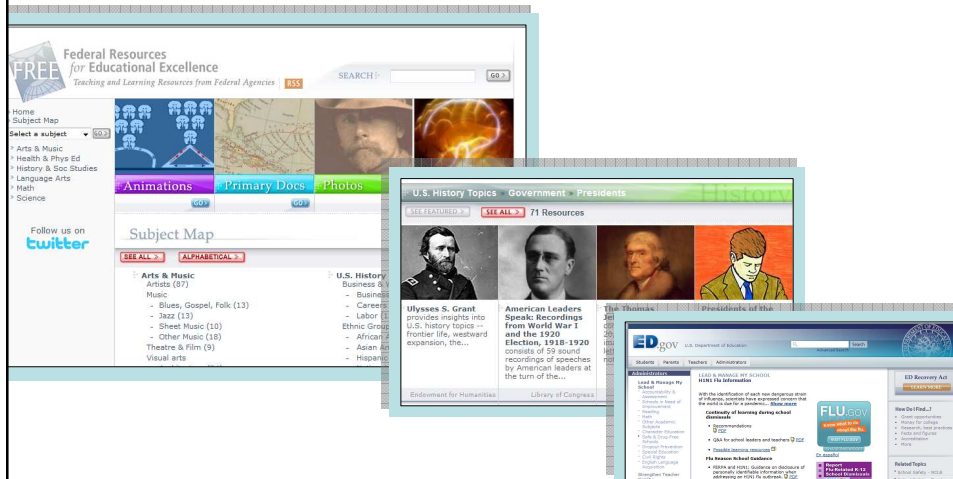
FREE Federal Resources for Educational Excellence
Teaching and Learning Resources from Federal Agencies
RSS
SEARCH
GO

Home
Subject Map
Select a subject GO
Arts & Music
Health & Phys Ed
History & Soc Studies
Language Arts
Math
Science

Follow us on twitter

Animations GO
Primary Docs GO
Photos

Subject Map
SEE ALL
ALPHABETICAL

Arts & Music
Artists (87)
Music
- Blues, Gospel, Folk (13)
- Jazz (13)
- Sheet Music (10)
- Other Music (18)
Theatre & Film (9)
Visual arts

U.S. History
Business & W
- Business
- Careers
- Labor (
Ethnic Group
- African
- Asian Am
- Hispanic

U.S. History Topics Government Presidents
History
SEE FEATURED
SEE ALL
71 Resources

Ulysses S. Grant
provides insights into U.S. history topics -- frontier life, westward expansion, the...
Endowment for Humanities

American Leaders Speak: Recordings from World War I and the 1920 Election, 1918-1920
consists of 59 sound recordings of speeches by American leaders at the turn of the...
Library of Congress

The Thomas Jef

Presidents of the

ED.gov
U.S. Department of Education
Search
Advanced Search
Students Parents Teachers Administrators

Administrators
Lead & Manage My School

LEAD & MANAGE MY SCHOOL
H1N1 Flu Information

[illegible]

Continuity of learning during school dismissals
Recommendations PDF
Q&A for school leaders and teachers PDF
Possible learning resources

Flu Season School Guidance

FLU.gov
Report Flu-Related K-12 School Dismissals

ED Recovery Act
LEARN MORE

How Do I Find...?

Related Topics